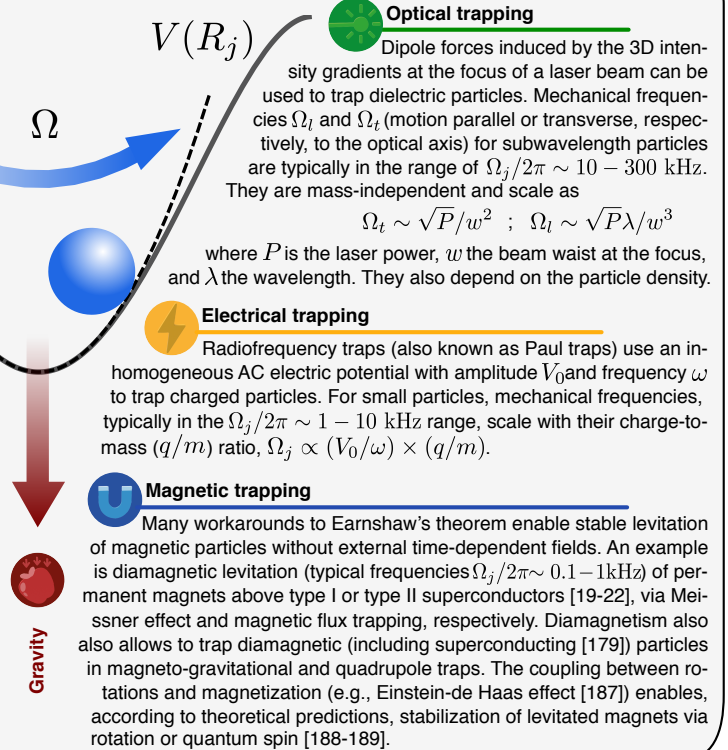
$V(R_j)$

$\Omega$

Optical trapping

Dipole forces induced by the 3D intensity gradients at the focus of a laser beam can be used to trap dielectric particles. Mechanical frequencies $\Omega_l$ and $\Omega_t$ (motion parallel or transverse, respectively, to the optical axis) for subwavelength particles are typically in the range of $\Omega_j/2\pi \sim 10-300$ kHz. They are mass-independent and scale as

$\Omega_t \sim \sqrt{P}/w^2$ ; $\Omega_l \sim \sqrt{P}\lambda/w^3$

where $P$ is the laser power, $w$ the beam waist at the focus, and $\lambda$ the wavelength. They also depend on the particle density.

Electrical trapping

Radiofrequency traps (also known as Paul traps) use an inhomogeneous AC electric potential with amplitude $V_0$and frequency $\omega$ to trap charged particles. For small particles, mechanical frequencies, typically in the $\Omega_j/2\pi \sim 1-10$ kHz range, scale with their charge-to-mass $(q/m)$ ratio, $\Omega_j \propto (V_0/\omega) \times (q/m)$.

Magnetic trapping

Many workarounds to Earnshaw's theorem enable stable levitation of magnetic particles without external time-dependent fields. An example is diamagnetic levitation (typical frequencies $\Omega_j/2\pi \sim 0.1-1$kHz) of permanent magnets above type I or type II superconductors [19-22], via Meissner effect and magnetic flux trapping, respectively. Diamagnetism also also allows to trap diamagnetic (including superconducting [179]) particles in magneto-gravitational and quadrupole traps. The coupling between rotations and magnetization (e.g., Einstein-de Haas effect [187]) enables, according to theoretical predictions, stabilization of levitated magnets via rotation or quantum spin [188-189].

Gravity